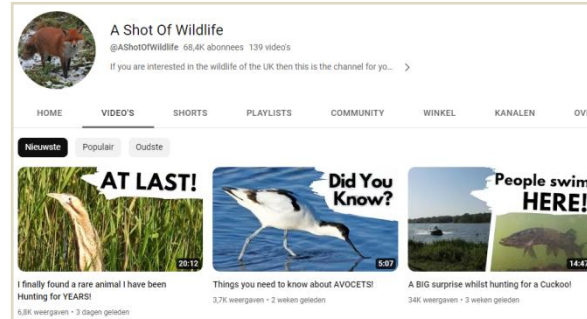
A Shot Of Wildlife
@AShotOfWildlife 68,4K abonnees 139 video's
If you are interested in the wildlife of the UK then this is the channel for yo... >

HOME VIDEO'S SHORTS PLAYLISTS COMMUNITY WINKEL KANALEN OV

Nieuwste Populair Oudste

AT LAST!
20:12
I finally found a rare animal I have been Hunting for YEARS!
6,8K weergaven • 3 dagen geleden

Did You Know?
5:07
Things you need to know about AVOCETS!
3,7K weergaven • 2 weken geleden

People swim HERE!
14:4
A BIG surprise whilst hunting for a Cuckoo!
34K weergaven • 3 weken geleden